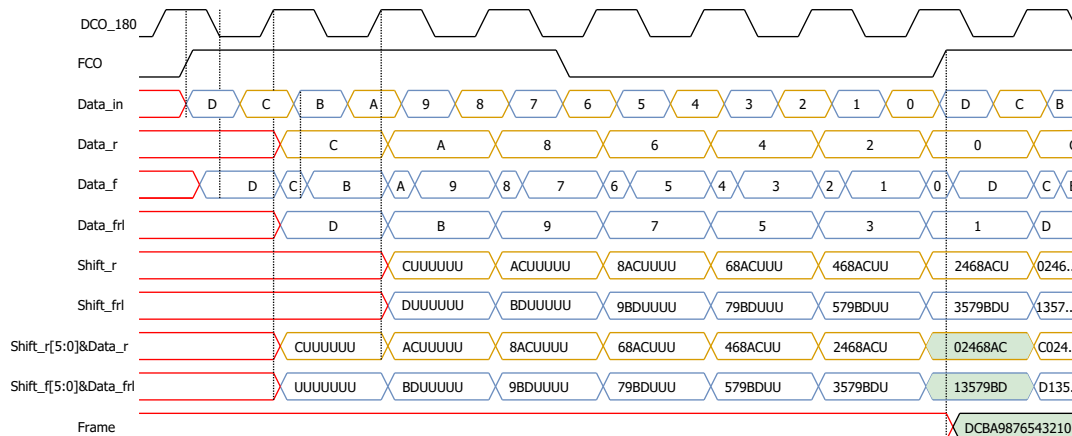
DCO_180

FCO

Data_in D C B A 9 8 7 6 5 4 3 2 1 0 D C B

Data_r C A 8 6 4 2 0 C

Data_f D C B A 9 8 7 6 5 4 3 2 1 0 D C B

Data_frl D B 9 7 5 3 1 D

Shift_r CUUUUUU ACUUUUU 8ACUUUU 68ACUUU 468ACUU 2468ACU 0246...

Shift_frl DUUUUUU BDUUUUU 9BDUUUU 79BDUUU 579BDUU 3579BDU 1357...

Shift_r[5:0]&Data_r CUUUUUU ACUUUUU 8ACUUUU 68ACUUU 468ACUU 2468ACU 02468AC C024...

Shift_f[5:0]&Data_frl UUUUUUU BDUUUUU 9BDUUUU 79BDUUU 579BDUU 3579BDU 13579BD D135...

Frame DCBA9876543210